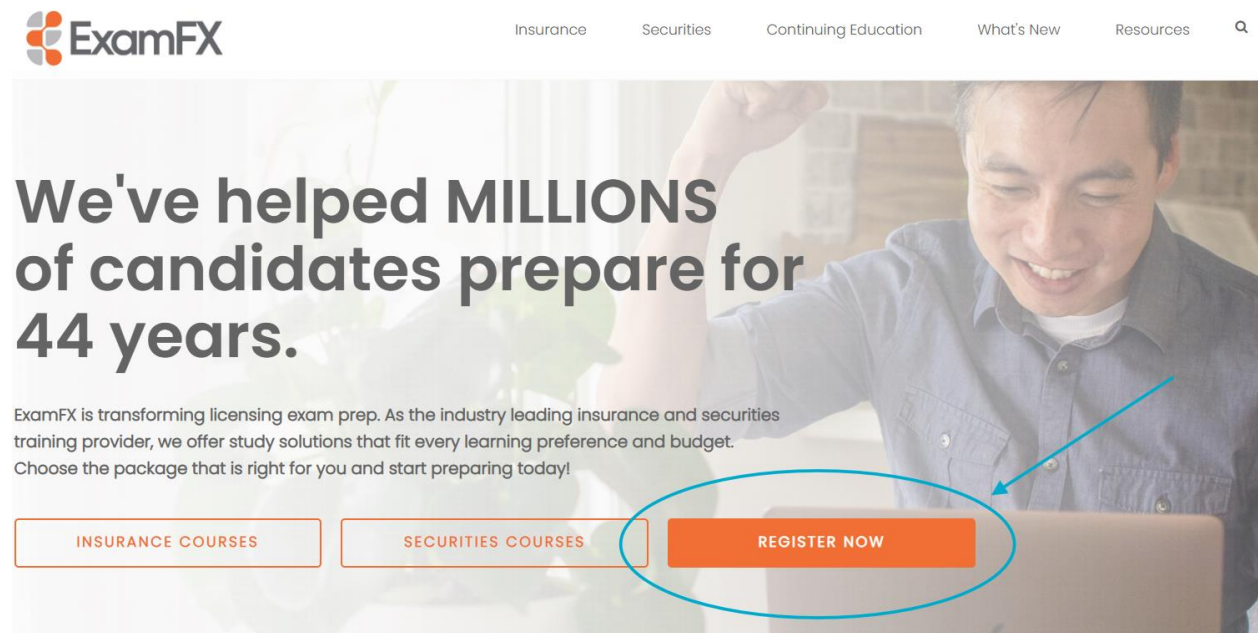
ExamFX

Insurance Securities Continuing Education What's New Resources

We've helped MILLIONS of candidates prepare for 44 years.

ExamFX is transforming licensing exam prep. As the industry leading insurance and securities training provider, we offer study solutions that fit every learning preference and budget. Choose the package that is right for you and start preparing today!

INSURANCE COURSES

SECURITIES COURSES

REGISTER NOW